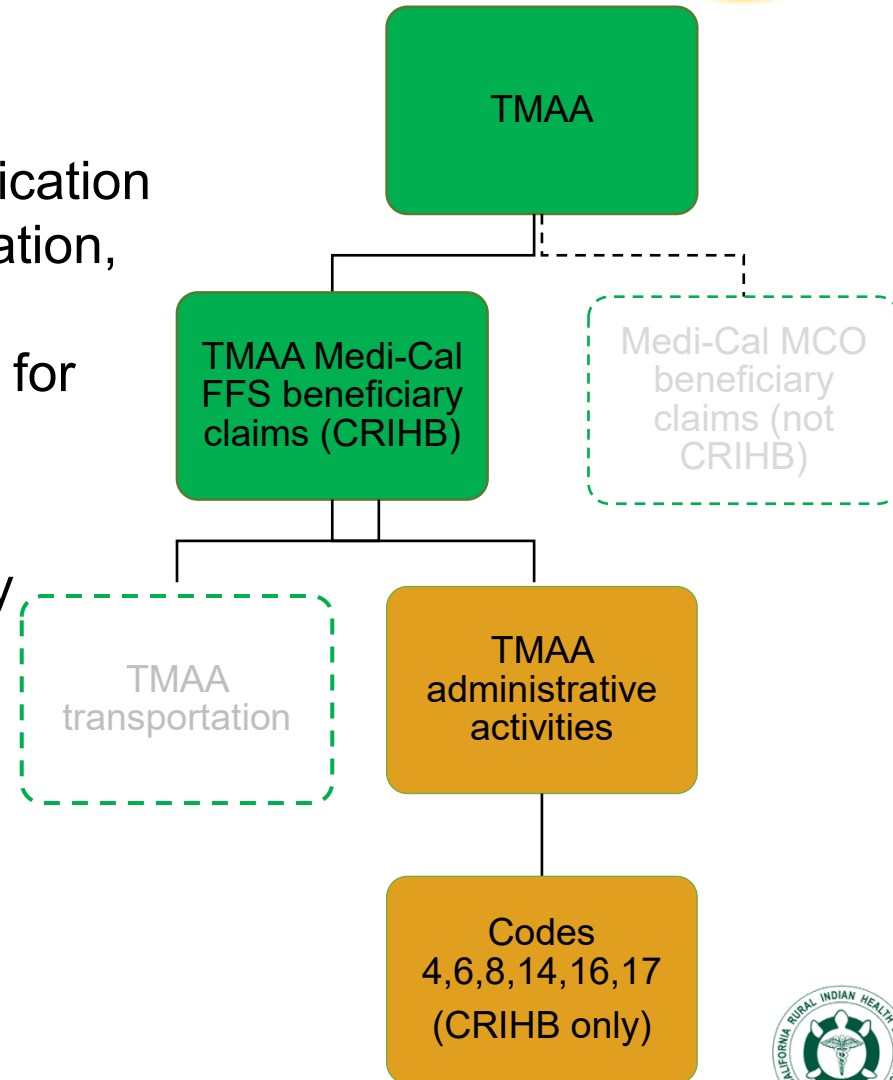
ication
ation,

for

TMAA

TMAA Medi-Cal FFS beneficiary claims (CRIHB)

Medi-Cal MCO beneficiary claims (not CRIHB)

TMAA transportation

TMAA administrative activities

Codes 4,6,8,14,16,17 (CRIHB only)

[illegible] RURAL INDIAN HEALTH